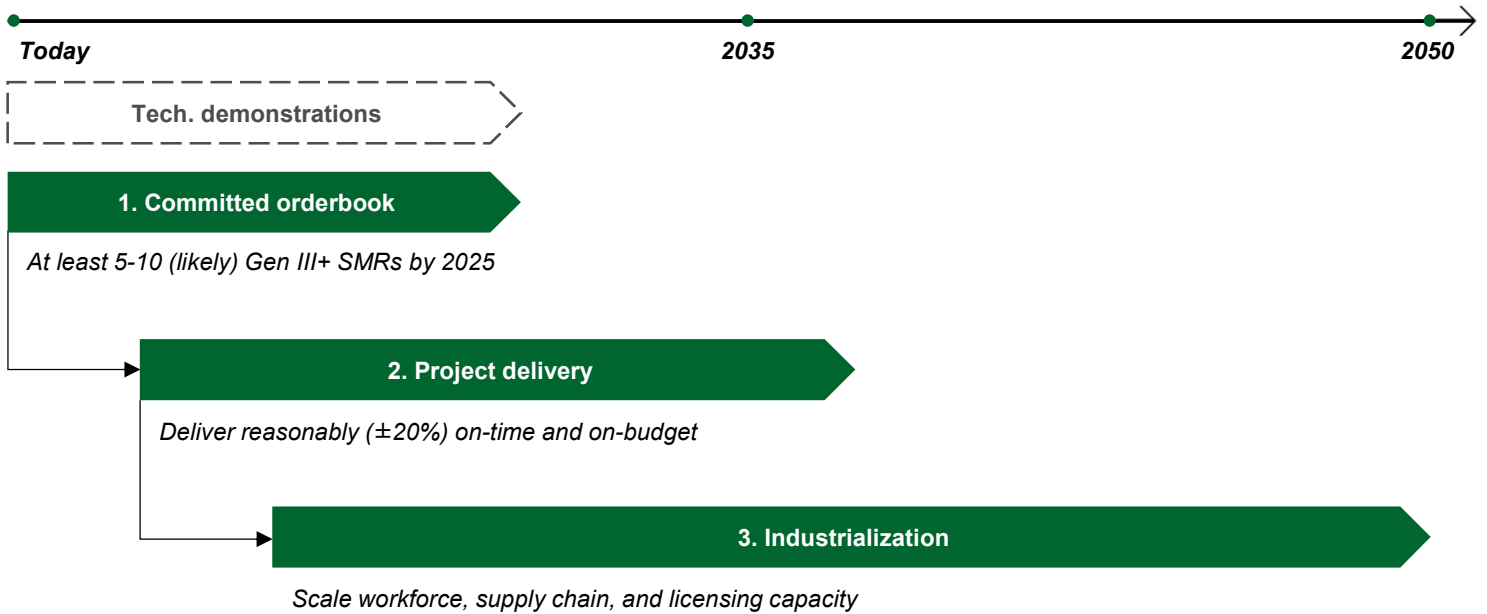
Today

2035

2050

Tech. demonstrations

1. Committed orderbook

At least 5-10 (likely) Gen III+ SMRs by 2025

2. Project delivery

Deliver reasonably (±20%) on-time and on-budget

3. Industrialization

Scale workforce, supply chain, and licensing capacity